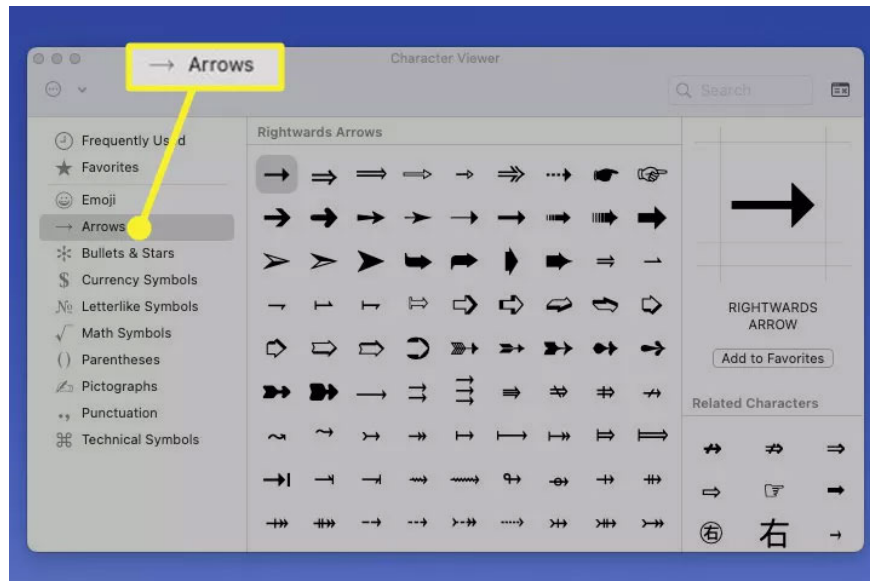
→ Arrows

Character Viewer

Search

Frequently Used
Favorites
Emoji
Arrows
Bullets & Stars
Currency Symbols
Letterlike Symbols
Math Symbols
Parentheses
Pictographs
Punctuation
Technical Symbols

Rightwards Arrows

→ ⇒ ⟹ ⇨ → ⇛ ⇢ ☛ ☞
➔ ➜ ➝ ➞ ⟶ ➞ ➟ ➠ ➡
➢ ➣ ➤ ➥ ➦ ➧ ➨ ⇒ ⇀
⇁ ↦ ⇥ ⤇ ⇨ ⇰ ➩ ➪ ⇨
➫ ⇨ ⇨ ⊃ ➬ ➭ ➮ ➯ ➔
➱ ➲ ⟶ ⇉ ⇶ ⥱ ⇸ ⇻ ↛
⥲ ⥲ ↣ ↠ ↦ ⟼ ⤅ ⤇ ⟾
⇥ ⥛ ⇁ ⇝ ⟿ ⤳ ⥅ ⇸ ⇻
⤁ ⤔ ⇢ ⇢ ⤚ ⤏ ⤕ ⤖ ⤗

→

RIGHTWARDS ARROW

Add to Favorites

Related Characters

↛ ⇏ ⇒
⇨ ☞ ➡
㊨ 右 →